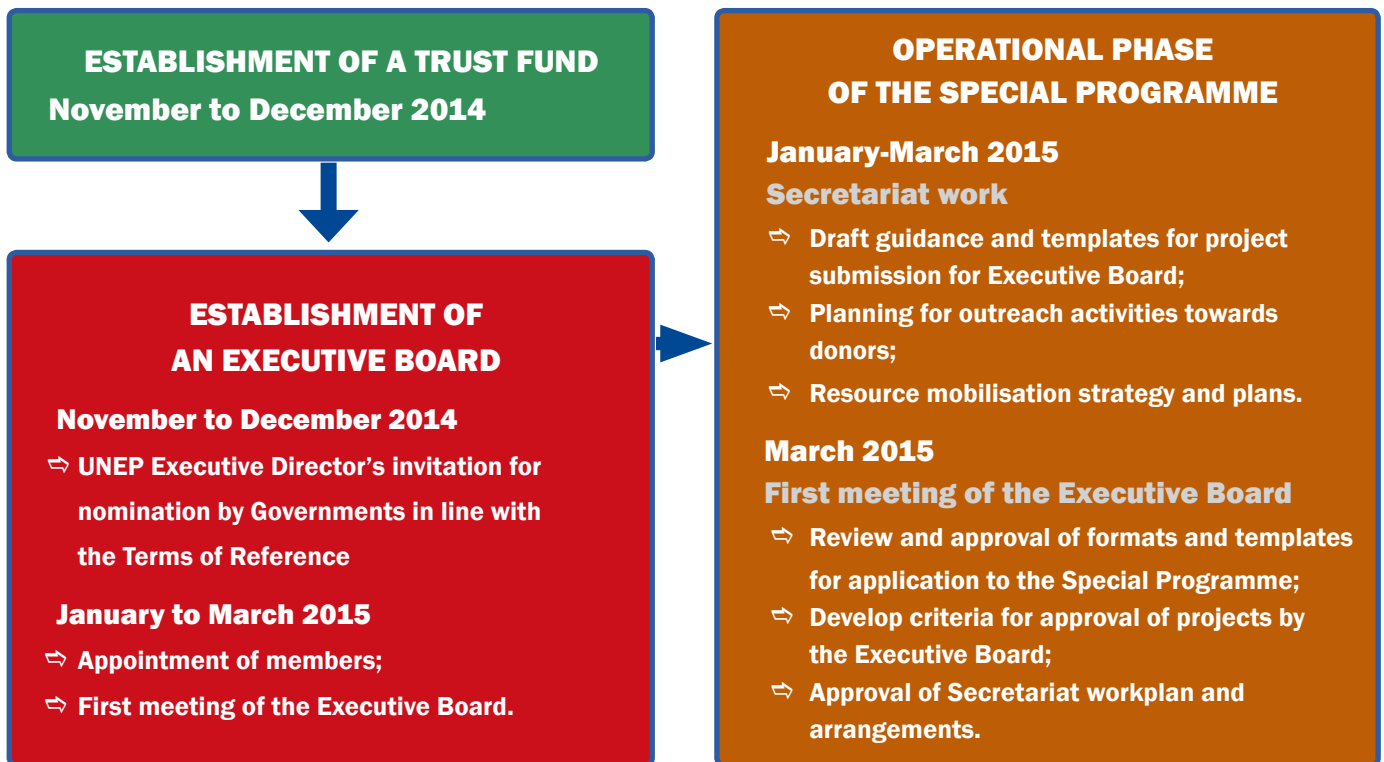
ESTABLISHMENT OF A TRUST FUND
November to December 2014

ESTABLISHMENT OF AN EXECUTIVE BOARD

November to December 2014

⇨ UNEP Executive Director's invitation for nomination by Governments in line with the Terms of Reference

January to March 2015

⇨ Appointment of members;
⇨ First meeting of the Executive Board.

OPERATIONAL PHASE OF THE SPECIAL PROGRAMME

January-March 2015
Secretariat work

⇨ Draft guidance and templates for project submission for Executive Board;
⇨ Planning for outreach activities towards donors;
⇨ Resource mobilisation strategy and plans.

March 2015
First meeting of the Executive Board

⇨ Review and approval of formats and templates for application to the Special Programme;
⇨ Develop criteria for approval of projects by the Executive Board;
⇨ Approval of Secretariat workplan and arrangements.